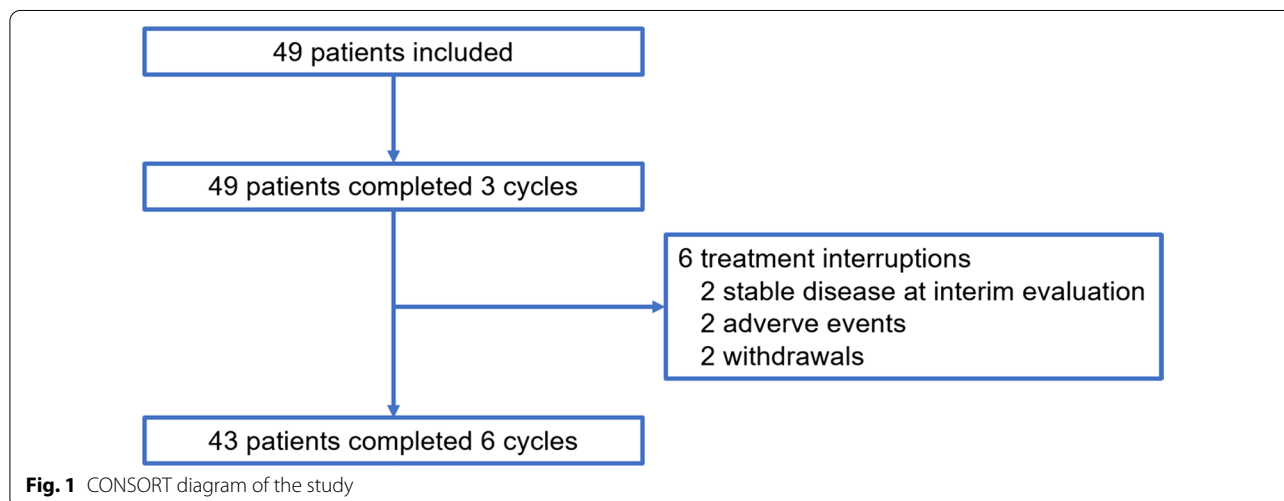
49 patients included

49 patients completed 3 cycles

6 treatment interruptions
2 stable disease at interim evaluation
2 adverve events
2 withdrawals

43 patients completed 6 cycles

**Fig. 1** CONSORT diagram of the study